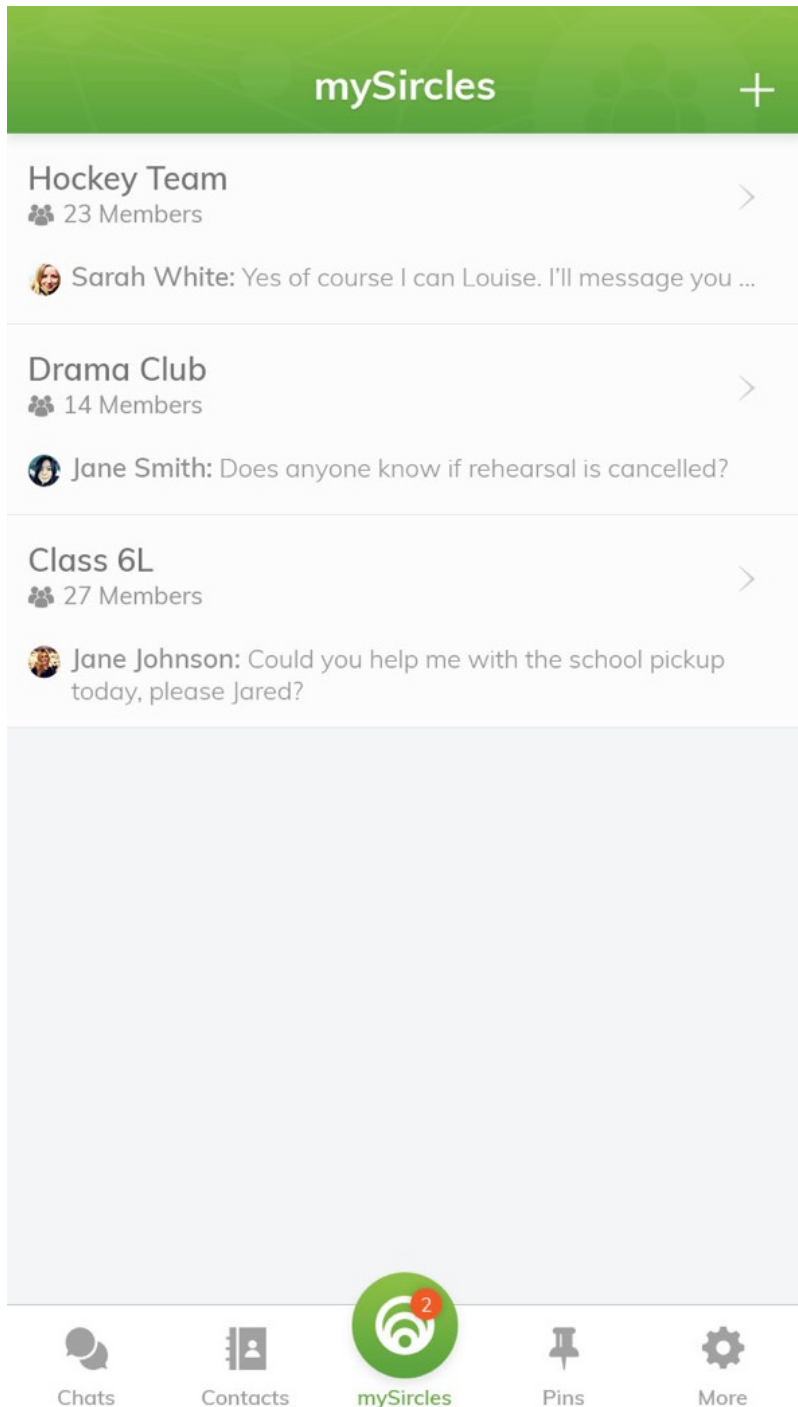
mySircles +

Hockey Team
23 Members

Sarah White: Yes of course I can Louise. I'll message you ...

Drama Club
14 Members

Jane Smith: Does anyone know if rehearsal is cancelled?

Class 6L
27 Members

Jane Johnson: Could you help me with the school pickup today, please Jared?

2

Chats Contacts mySircles Pins More